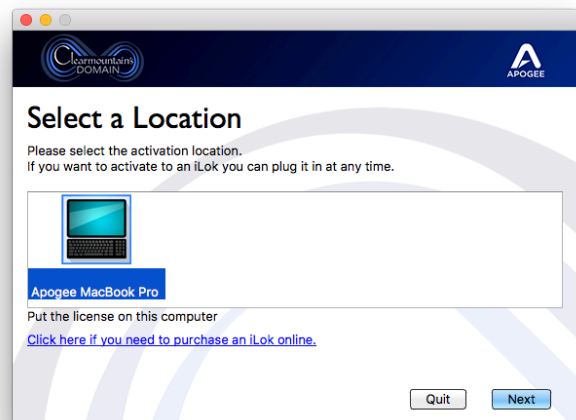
Clearmountain's DOMAIN

APOGEE

Select a Location

Please select the activation location.
If you want to activate to an iLok you can plug it in at any time.

Apogee MacBook Pro

Put the license on this computer

Click here if you need to purchase an iLok online.

Quit

Next